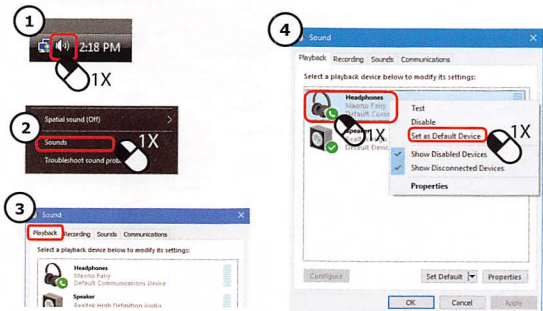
1
2:18 PM
1X

2
Spatial sound (Off)
Sounds
1X
Troubleshoot sound prob

3
Sound
Playback Recording Sounds Communications
Select a playback device below to modify its settings:
Headphones
Maono Fairy
Default Communications Device
Speaker
Realtek High Definition Audio

4
Sound
Playback Recording Sounds Communications
Select a playback device below to modify its settings:
Headphones
Maono Fairy
Default Comm
1X
Speak
Default Device
Test
Disable
Set as Default Device
1X
Show Disabled Devices
Show Disconnected Devices
Properties
Configure
Set Default
Properties
OK
Cancel
Apply